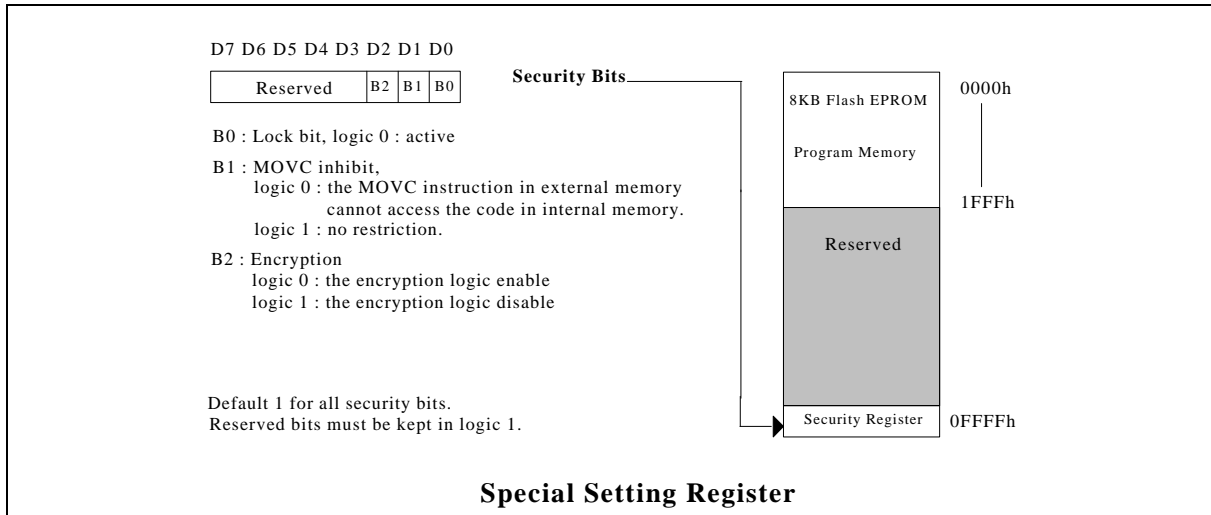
D7 D6 D5 D4 D3 D2 D1 D0

| Reserved | B2 | B1 | B0 |
|---|---|---|---|

B0 : Lock bit, logic 0 : active

B1 : MOVC inhibit,
logic 0 : the MOVC instruction in external memory cannot access the code in internal memory.
logic 1 : no restriction.

B2 : Encryption
logic 0 : the encryption logic enable
logic 1 : the encryption logic disable

Default 1 for all security bits.
Reserved bits must be kept in logic 1.

Security Bits

8KB Flash EPROM

Program Memory

Reserved

Security Register

0000h

1FFFh

0FFFFh

Special Setting Register